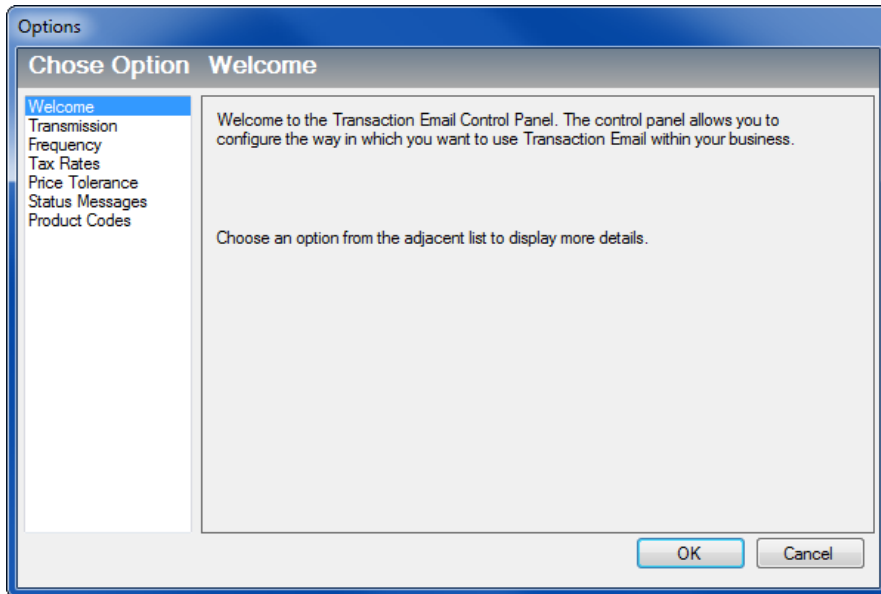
Options

Chose Option Welcome

Welcome
Transmission
Frequency
Tax Rates
Price Tolerance
Status Messages
Product Codes

Welcome to the Transaction Email Control Panel. The control panel allows you to configure the way in which you want to use Transaction Email within your business.

Choose an option from the adjacent list to display more details.

OK
Cancel